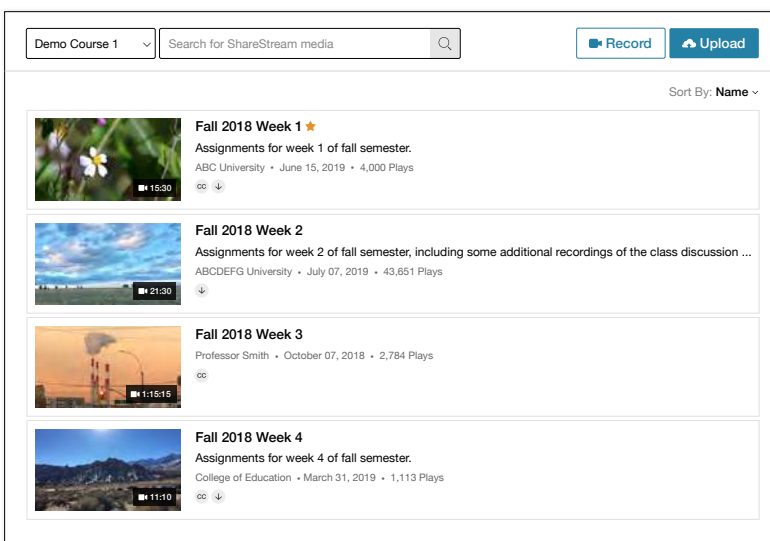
Demo Course 1

Search for ShareStream media

Record

Upload

Sort By: Name

15:30

Fall 2018 Week 1

Assignments for week 1 of fall semester.

ABC University • June 15, 2019 • 4,000 Plays

cc

21:30

Fall 2018 Week 2

Assignments for week 2 of fall semester, including some additional recordings of the class discussion ...

ABCDEFG University • July 07, 2019 • 43,651 Plays

1:15:15

Fall 2018 Week 3

Professor Smith • October 07, 2018 • 2,784 Plays

cc

11:10

Fall 2018 Week 4

Assignments for week 4 of fall semester.

College of Education • March 31, 2019 • 1,113 Plays

cc